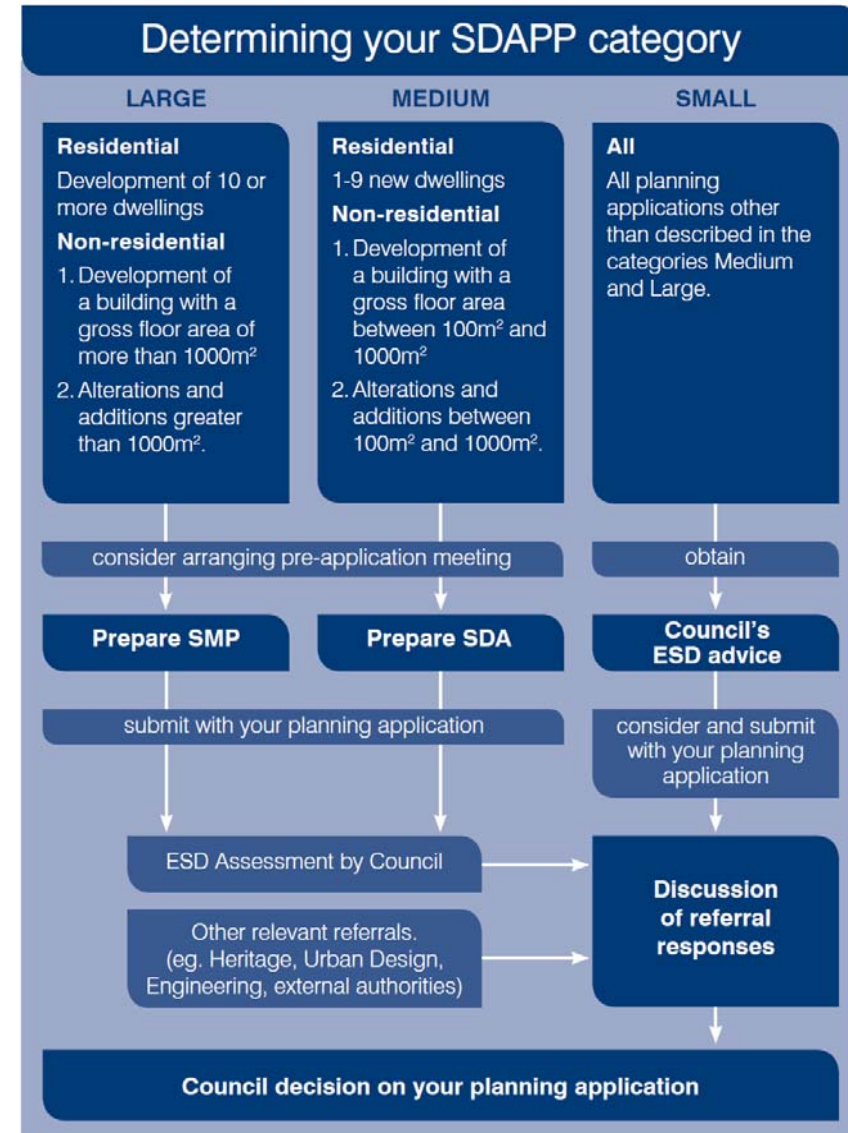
Determining your SDAPP category

LARGE

Residential

Development of 10 or more dwellings

Non-residential

1. Development of a building with a gross floor area of more than $1000m^2$

2. Alterations and additions greater than $1000m^2$.

MEDIUM

Residential

1-9 new dwellings

Non-residential

1. Development of a building with a gross floor area between $100m^2$ and $1000m^2$

2. Alterations and additions between $100m^2$ and $1000m^2$.

SMALL

All

All planning applications other than described in the categories Medium and Large.

consider arranging pre-application meeting

obtain

Prepare SMP

Prepare SDA

Council's ESD advice

submit with your planning application

consider and submit with your planning application

ESD Assessment by Council

Other relevant referrals. (eg. Heritage, Urban Design, Engineering, external authorities)

Discussion of referral responses

Council decision on your planning application